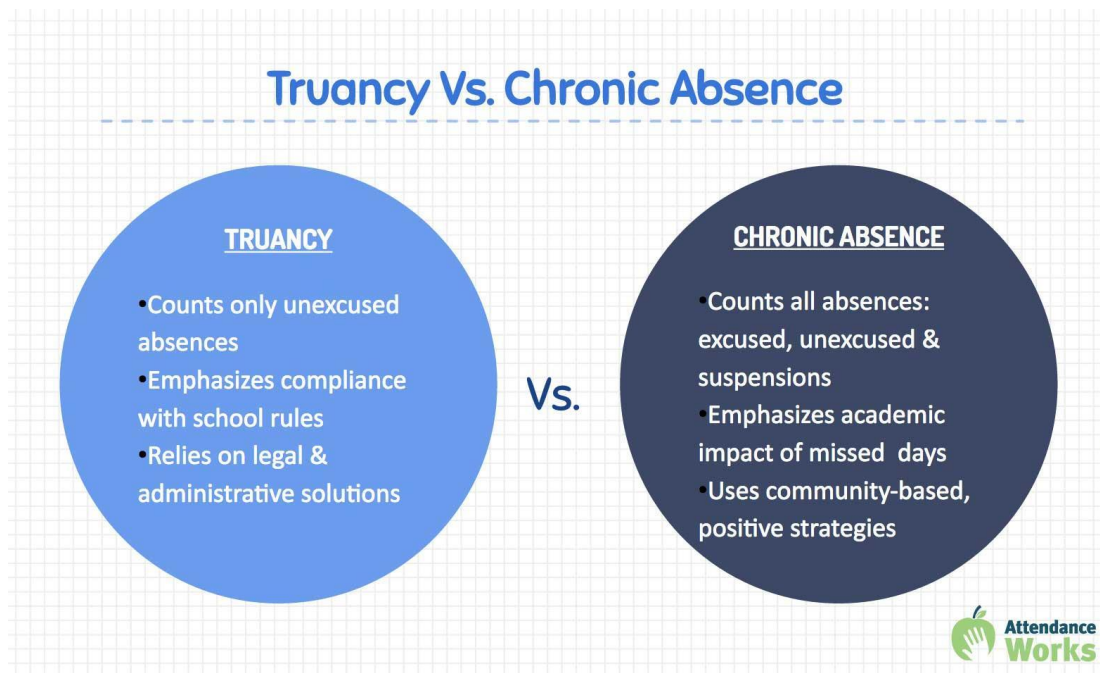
Truancy Vs. Chronic Absence

TRUANCY

•Counts only unexcused absences
•Emphasizes compliance with school rules
•Relies on legal & administrative solutions

Vs.

CHRONIC ABSENCE

•Counts all absences: excused, unexcused & suspensions
•Emphasizes academic impact of missed days
•Uses community-based, positive strategies

Attendance Works